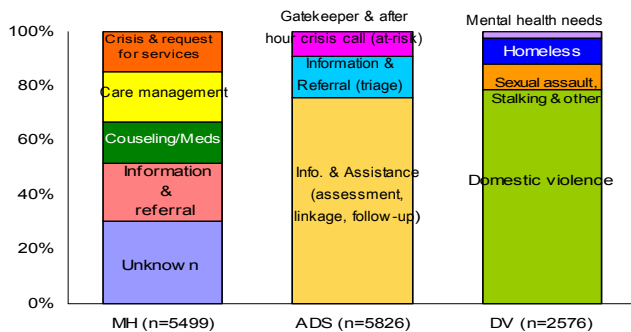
100%
80%
60%
40%
20%
0%

Crisis & request for services
Care management
Couseling/Meds
Information & referral
Unknow n

Gatekeeper & after hour crisis call (at-risk)
Information & Referral (triage)
Info. & Assistance (assessment, linkage, follow-up)

Mental health needs
Homeless
Sexual assault, Stalking & other
Domestic violence

MH (n=5499)
ADS (n=5826)
DV (n=2576)